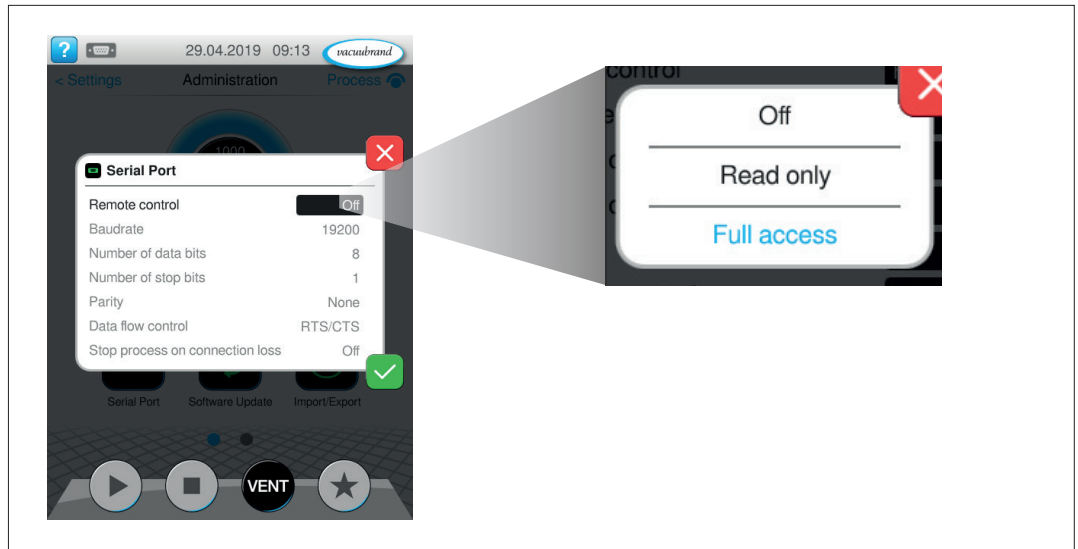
29.04.2019 09:13 vacuubrand

< Settings Administration Process

1000

Serial Port

Remote control Off

Baudrate 19200

Number of data bits 8

Number of stop bits 1

Parity None

Data flow control RTS/CTS

Stop process on connection loss Off

Serial Port Software Update Import/Export

VENT

control

Off

Read only

Full access